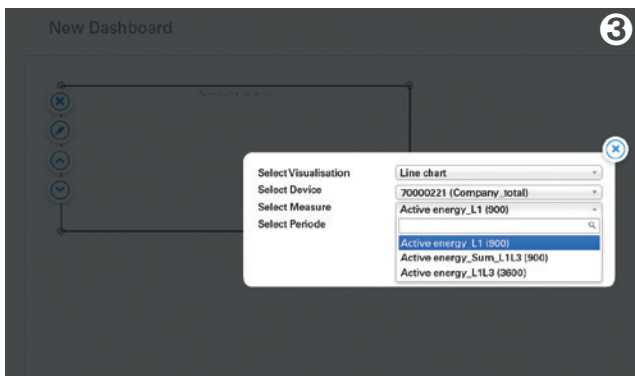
New Dashboard

3

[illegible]

Select Visualisation
Line chart

Select Device
70000221 (Company_total)

Select Measure
Active energy_L1 (900)

Select Periode

Active energy_L1 (900)
Active energy_Sum_L1L3 (900)
Active energy_L1L3 (3600)